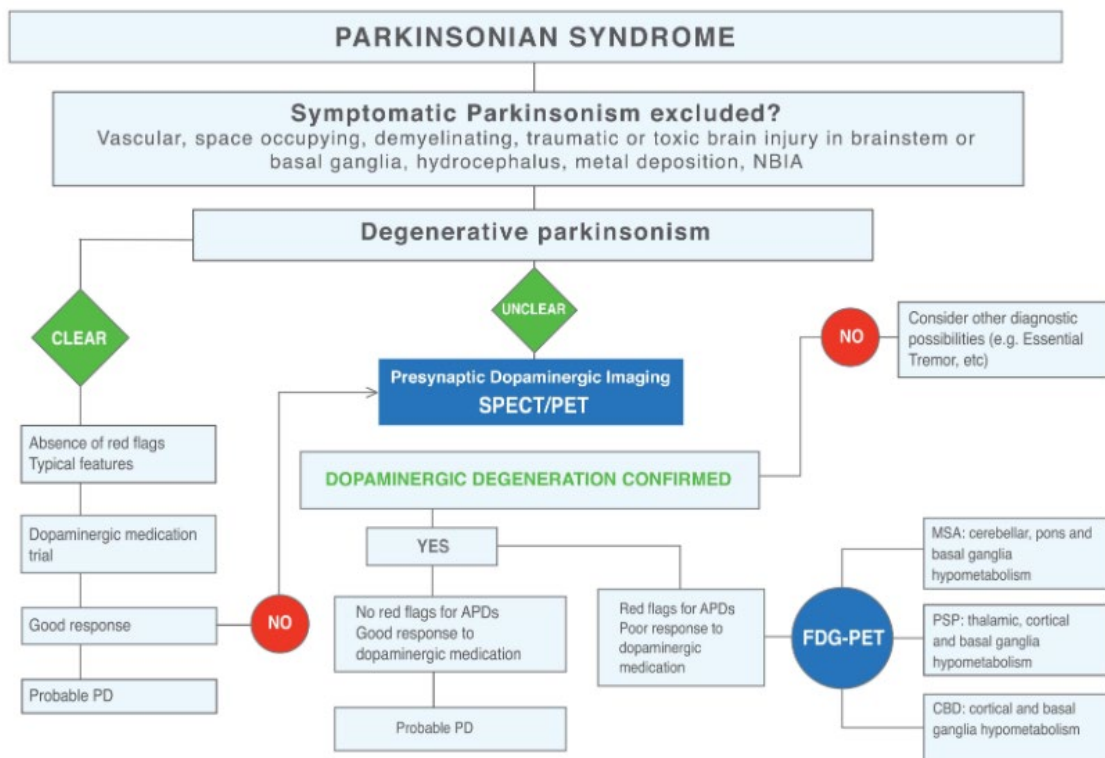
PARKINSONIAN SYNDROME

Symptomatic Parkinsonism excluded?
Vascular, space occupying, demyelinating, traumatic or toxic brain injury in brainstem or basal ganglia, hydrocephalus, metal deposition, NBIA

Degenerative parkinsonism

CLEAR

UNCLEAR

Presynaptic Dopaminergic Imaging
SPECT/PET

NO

Consider other diagnostic possibilities (e.g. Essential Tremor, etc)

Absence of red flags
Typical features

Dopaminergic medication trial

Good response

NO

Probable PD

DOPAMINERGIC DEGENERATION CONFIRMED

YES

No red flags for APDs
Good response to dopaminergic medication

Probable PD

Red flags for APDs
Poor response to dopaminergic medication

FDG-PET

MSA: cerebellar, pons and basal ganglia hypometabolism

PSP: thalamic, cortical and basal ganglia hypometabolism

CBD: cortical and basal ganglia hypometabolism